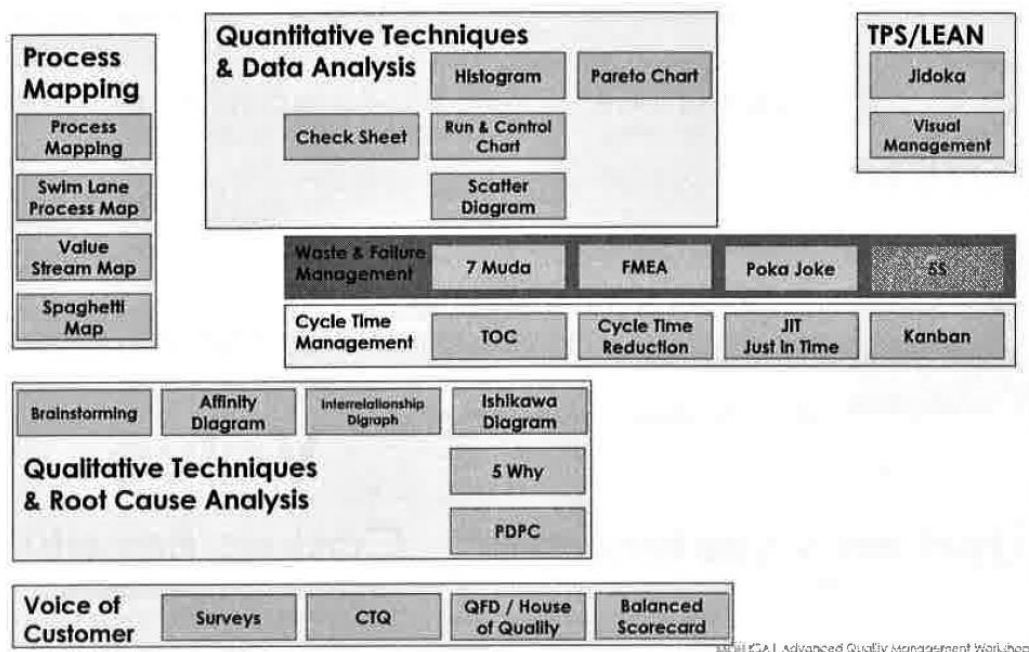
Process Mapping

Process Mapping

Swim Lane Process Map

Value Stream Map

Spaghetti Map

Quantitative Techniques & Data Analysis

Histogram

Pareto Chart

Check Sheet

Run & Control Chart

Scatter Diagram

TPS/LEAN

Jidoka

Visual Management

Waste & Failure Management

7 Muda

FMEA

Poka Joke

5S

Cycle Time Management

TOC

Cycle Time Reduction

JIT Just In Time

Kanban

Brainstorming

Affinity Diagram

Interrelationship Digraph

Ishikawa Diagram

Qualitative Techniques & Root Cause Analysis

5 Why

PDPC

Voice of Customer

Surveys

CTQ

QFD / House of Quality

Balanced Scorecard

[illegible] | Advanced Quality Management Workshop